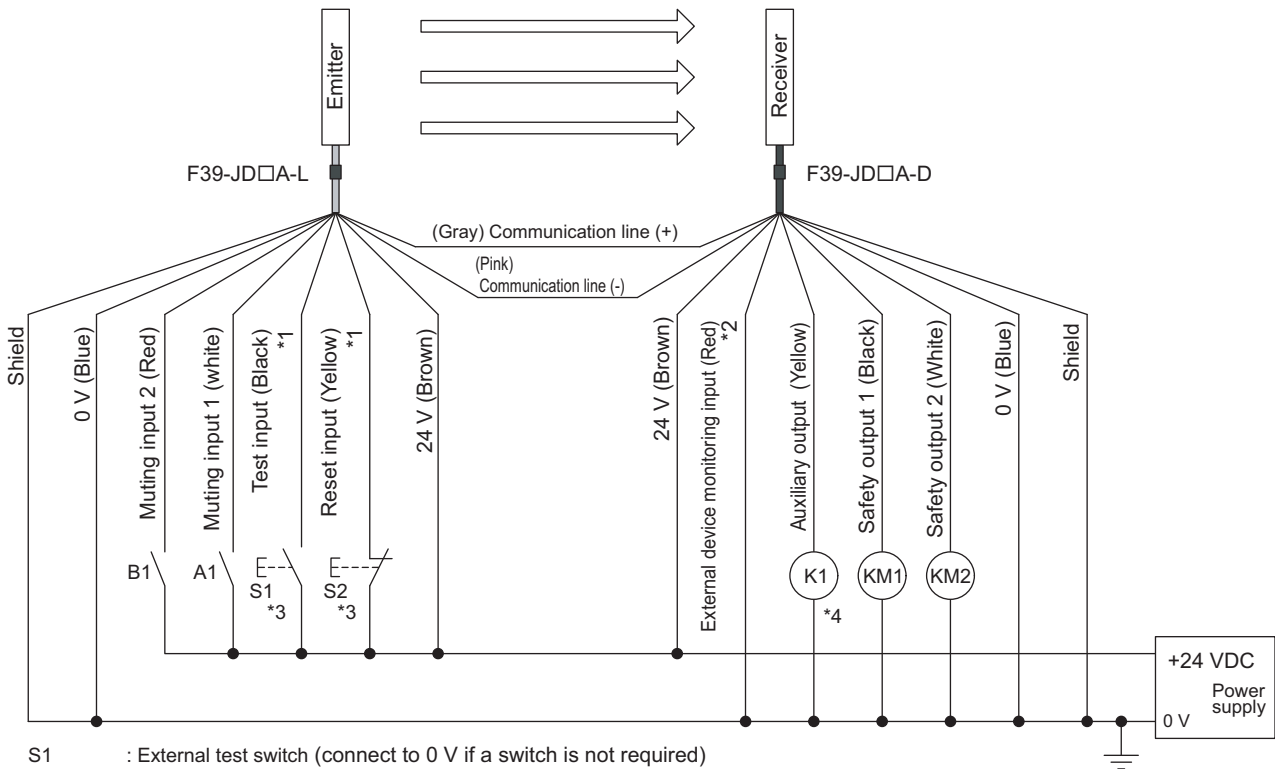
Emitter

Receiver

F39-JD□A-L

F39-JD□A-D

(Gray) Communication line (+)

(Pink) Communication line (-)

Shield

0 V (Blue)

Muting input 2 (Red)

Muting input 1 (white)

Test input (Black) *1

Reset input (Yellow) *1

24 V (Brown)

24 V (Brown)

External device monitoring input (Red) *2

Auxiliary output (Yellow)

Safety output 1 (Black)

Safety output 2 (White)

0 V (Blue)

Shield

B1

A1

S1 *3

S2 *3

K1

*4

KM1

KM2

+24 VDC

Power supply

0 V

S1 : External test switch (connect to 0 V if a switch is not required)